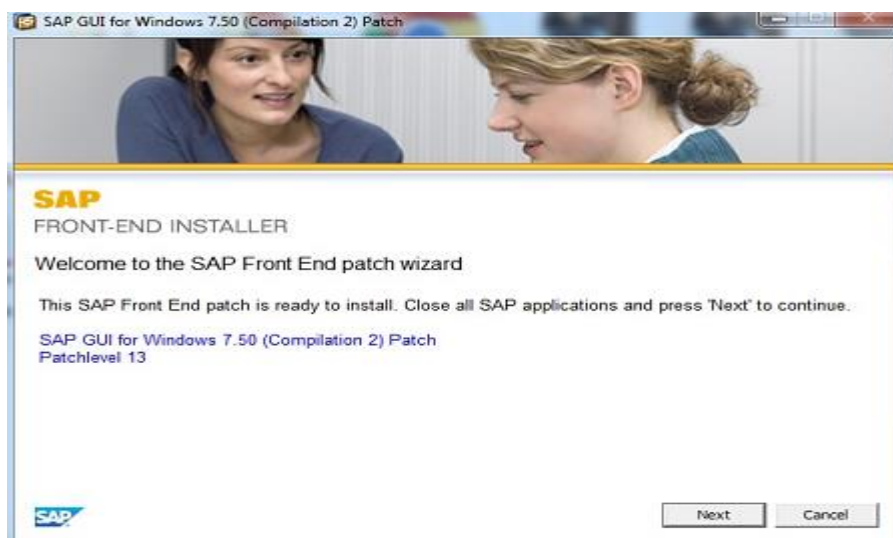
SAP GUI for Windows 7.50 (Compilation 2) Patch

SAP
FRONT-END INSTALLER

Welcome to the SAP Front End patch wizard

This SAP Front End patch is ready to install. Close all SAP applications and press 'Next' to continue.

SAP GUI for Windows 7.50 (Compilation 2) Patch
Patchlevel 13

SAP

Next

Cancel